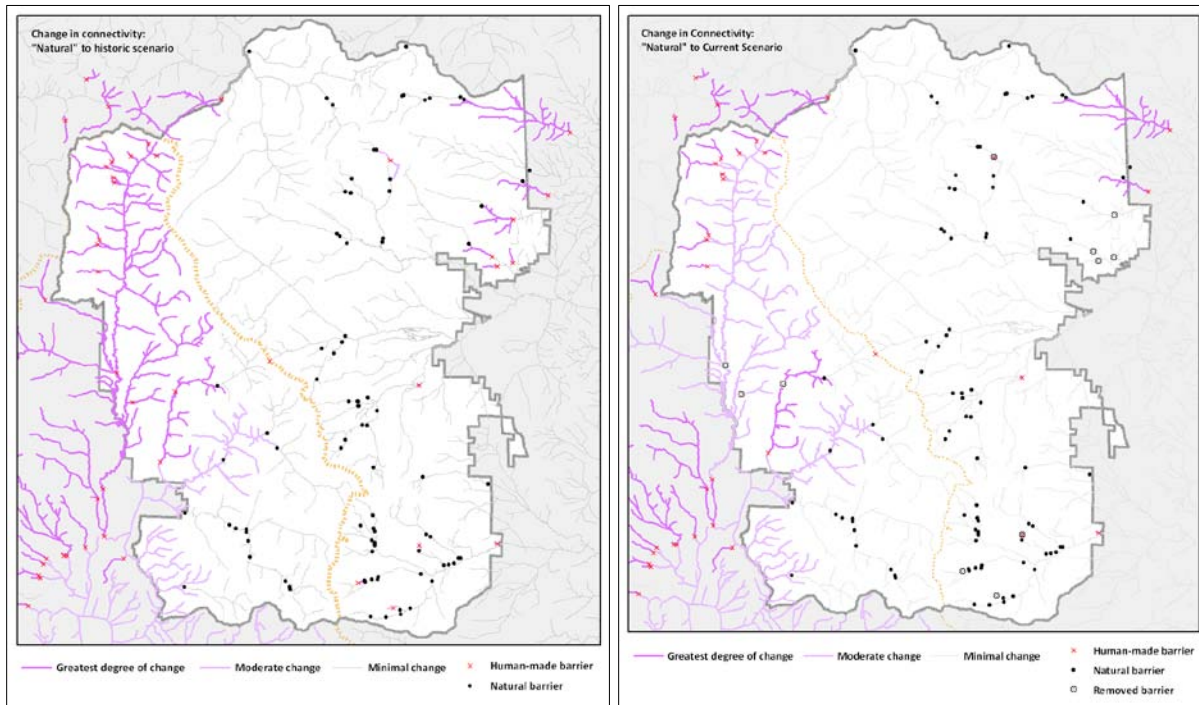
Change in connectivity:
"Natural" to historic scenario

Greatest degree of change
Moderate change
Minimal change
Human-made barrier
Natural barrier

Change in Connectivity:
"Natural" to Current Scenario

Greatest degree of change
Moderate change
Minimal change
Human-made barrier
Natural barrier
Removed barrier